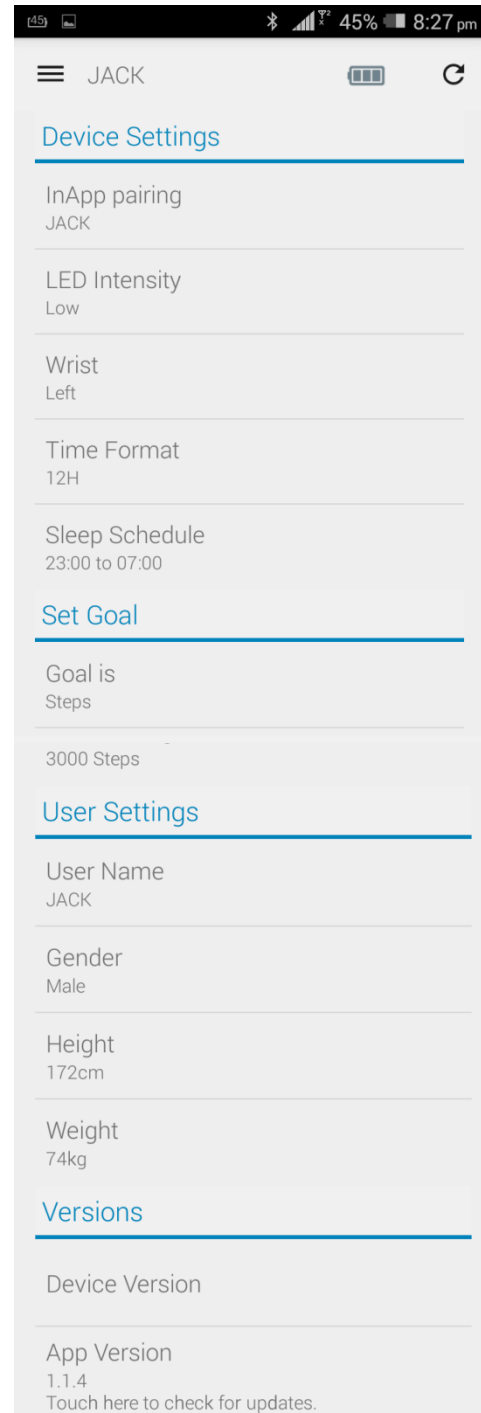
45 45% 8:27 pm

JACK

Device Settings

InApp pairing
JACK

LED Intensity
Low

Wrist
Left

Time Format
12H

Sleep Schedule
23:00 to 07:00

Set Goal

Goal is
Steps

3000 Steps

User Settings

User Name
JACK

Gender
Male

Height
172cm

Weight
74kg

Versions

Device Version

App Version
1.1.4
Touch here to check for updates.